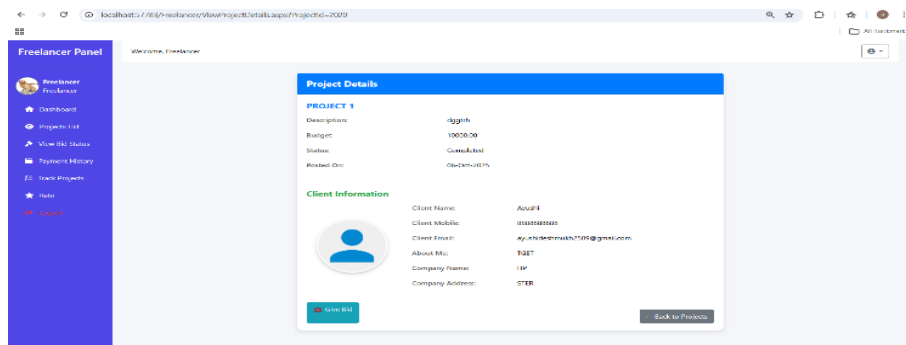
localhost:27/88/Freelancer/ViewProjectDetails.aspx?ProjectId=2029

All Bookmarks

Freelancer Panel

Welcome, Freelancer

Freelancer
Freelancer

Dashboard
Projects List
View Bid Status
Payment History
Track Projects
Rate
Logout

Project Details

PROJECT 1

Description: dggdh
Budget: 10000.00
Status: Completed
Posted On: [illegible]

Client Information

Client Name: Ayushi
Client Mobile: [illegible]
Client Email: ayushideshmukh2509@gmail.com
About Me: TGET
Company Name: HP
Company Address: STER

Give Bid

Back to Projects